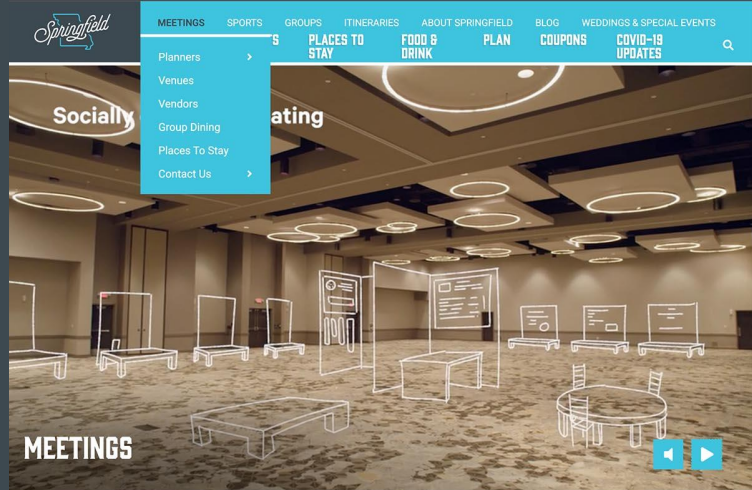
Springfield

MEETINGS SPORTS GROUPS ITINERARIES ABOUT SPRINGFIELD BLOG WEDDINGS & SPECIAL EVENTS

S PLACES TO STAY FOOD & DRINK PLAN COUPONS COVID-19 UPDATES

Planners
Venues
Vendors
Group Dining
Places To Stay
Contact Us

Socially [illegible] ating

MEETINGS